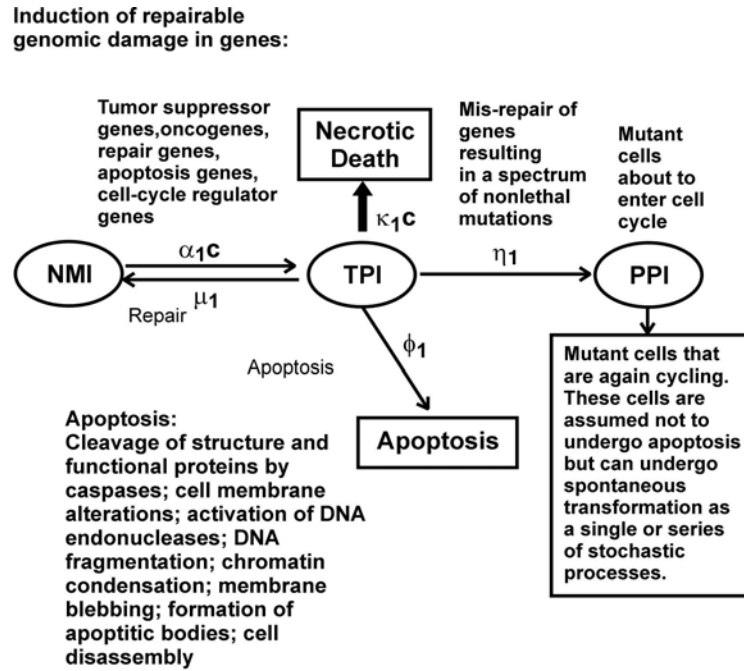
Induction of repairable genomic damage in genes:

Tumor suppressor genes,oncogenes, repair genes, apoptosis genes, cell-cycle regulator genes

Necrotic Death

Mis-repair of genes resulting in a spectrum of nonlethal mutations

Mutant cells about to enter cell cycle

$\kappa_1 c$

NMI

$\alpha_1 c$

TPI

$\eta_1$

PPI

Repair $\mu_1$

Apoptosis

$\phi_1$

Apoptosis

Mutant cells that are again cycling. These cells are assumed not to undergo apoptosis but can undergo spontaneous transformation as a single or series of stochastic processes.

Apoptosis:
Cleavage of structure and functional proteins by caspases; cell membrane alterations; activation of DNA endonucleases; DNA fragmentation; chromatin condensation; membrane blebbing; formation of apoptitic bodies; cell disassembly